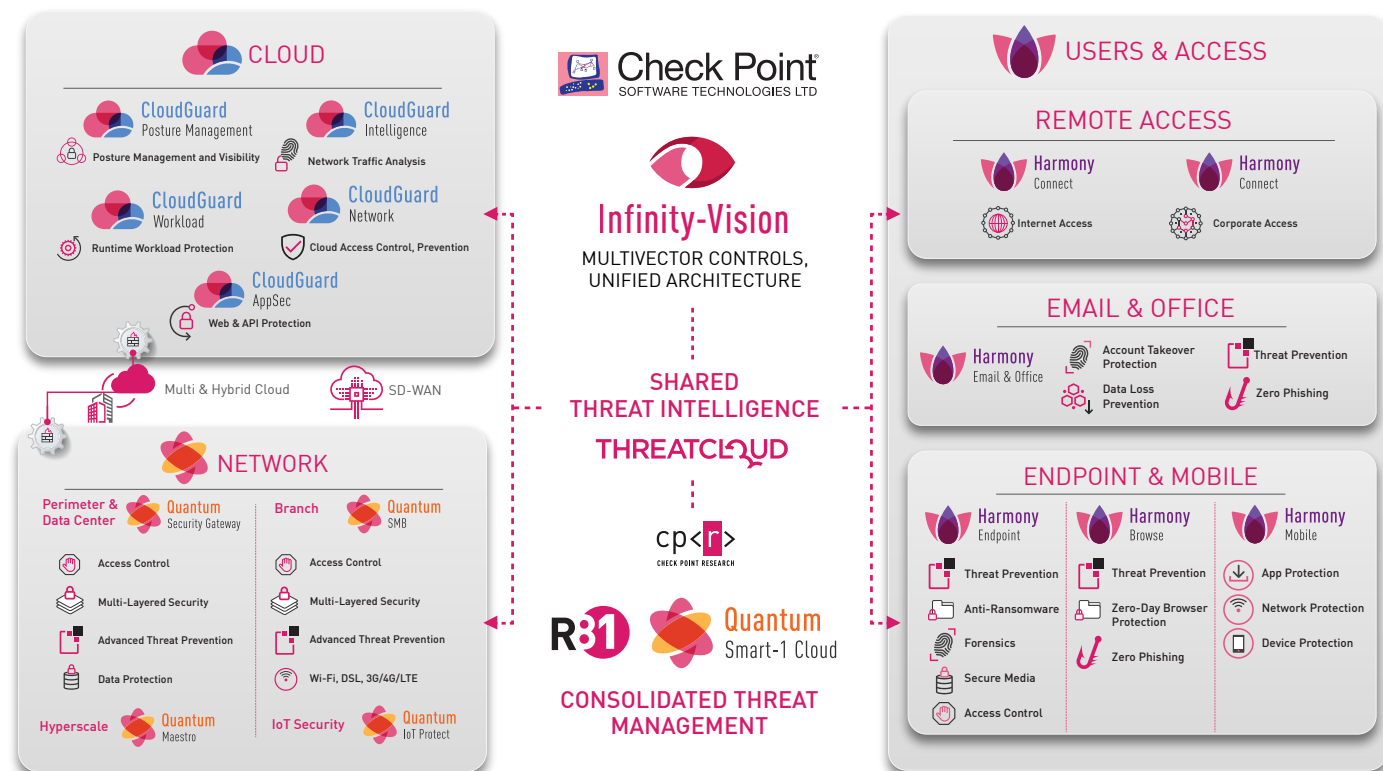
CLOUD

CloudGuard Posture Management
Posture Management and Visibility

CloudGuard Intelligence
Network Traffic Analysis

CloudGuard Workload
Runtime Workload Protection

CloudGuard Network
Cloud Access Control, Prevention

CloudGuard AppSec
Web & API Protection

Multi & Hybrid Cloud

SD-WAN

NETWORK

Perimeter & Data Center
Quantum Security Gateway

Access Control
Multi-Layered Security
Advanced Threat Prevention
Data Protection

Branch
Quantum SMB

Access Control
Multi-Layered Security
Advanced Threat Prevention
Wi-Fi, DSL, 3G/4G/LTE

Hyperscale
Quantum Maestro

IoT Security
Quantum IoT Protect

Check Point®
SOFTWARE TECHNOLOGIES LTD

Infinity-Vision
MULTIVECTOR CONTROLS, UNIFIED ARCHITECTURE

SHARED THREAT INTELLIGENCE
THREATCLOUD

cp<r>
CHECK POINT RESEARCH

R81
Quantum Smart-1 Cloud

CONSOLIDATED THREAT MANAGEMENT

USERS & ACCESS

REMOTE ACCESS

Harmony Connect
Internet Access

Harmony Connect
Corporate Access

EMAIL & OFFICE

Harmony Email & Office
Account Takeover Protection
Data Loss Prevention
Threat Prevention
Zero Phishing

ENDPOINT & MOBILE

Harmony Endpoint
Threat Prevention
Anti-Ransomware
Forensics
Secure Media
Access Control

Harmony Browse
Threat Prevention
Zero-Day Browser Protection
Zero Phishing

Harmony Mobile
App Protection
Network Protection
Device Protection